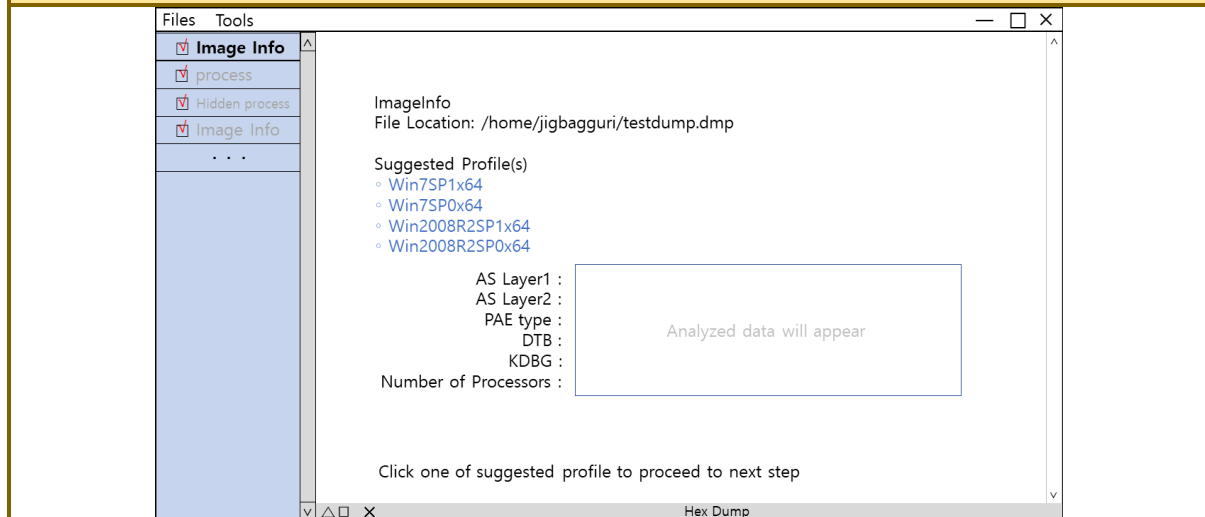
Files Tools

Image Info
process
Hidden process
Image Info
. . .

ImageInfo
File Location: /home/jigbagguri/testdump.dmp

Suggested Profile(s)
◦ Win7SP1x64
◦ Win7SP0x64
◦ Win2008R2SP1x64
◦ Win2008R2SP0x64

AS Layer1 :
AS Layer2 :
PAE type :
DTB :
KDBG :
Number of Processors :

Analyzed data will appear

Click one of suggested profile to proceed to next step

Hex Dump